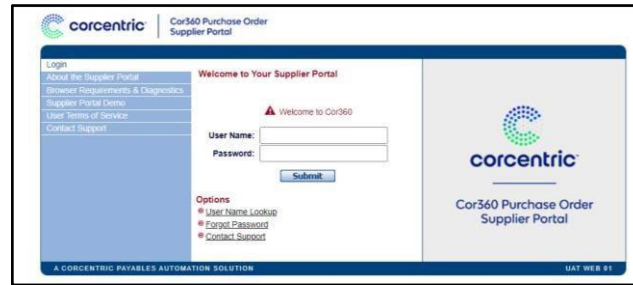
corcentric | Cor360 Purchase Order Supplier Portal

Login
About the Supplier Portal
Browser Requirements & Diagnostics
Supplier Portal Demo
User Terms of Service
Contact Support

Welcome to Your Supplier Portal

Welcome to Cor360

User Name:
Password:
Submit

Options
User Name Lookup
Forgot Password
Contact Support

corcentric

Cor360 Purchase Order Supplier Portal

A CORCENTRIC PAYABLES AUTOMATION SOLUTION

UAT WEB 01